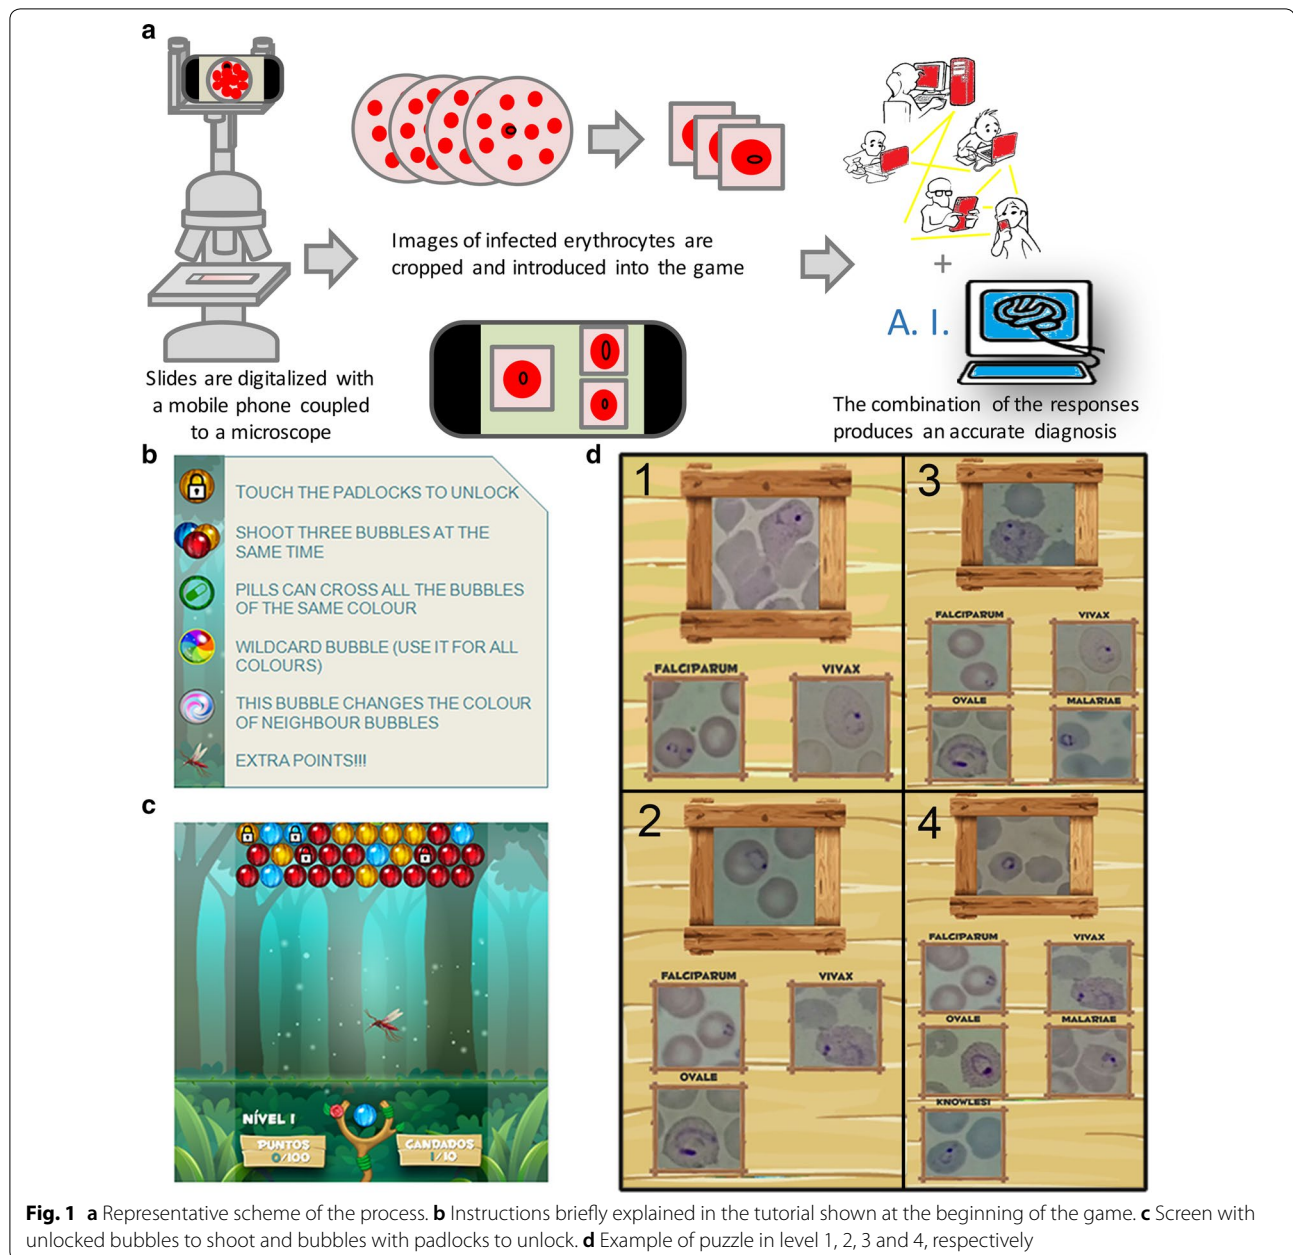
a

Images of infected erythrocytes are cropped and introduced into the game

+

A. I.

Slides are digitalized with a mobile phone coupled to a microscope

The combination of the responses produces an accurate diagnosis

b

TOUCH THE PADLOCKS TO UNLOCK

SHOOT THREE BUBBLES AT THE SAME TIME

PILLS CAN CROSS ALL THE BUBBLES OF THE SAME COLOUR

WILDCARD BUBBLE (USE IT FOR ALL COLOURS)

THIS BUBBLE CHANGES THE COLOUR OF NEIGHBOUR BUBBLES

EXTRA POINTS!!!

c

NÍVEL 1

PUNTOS 0/100

CANDADOS 1/10

d

1

FALCIPARUM

VIVAX

2

FALCIPARUM

VIVAX

OVALE

3

FALCIPARUM

VIVAX

OVALE

MALARIAE

4

FALCIPARUM

VIVAX

OVALE

MALARIAE

KNOWLESI

**Fig. 1 a** Representative scheme of the process. **b** Instructions briefly explained in the tutorial shown at the beginning of the game. **c** Screen with unlocked bubbles to shoot and bubbles with padlocks to unlock. **d** Example of puzzle in level 1, 2, 3 and 4, respectively